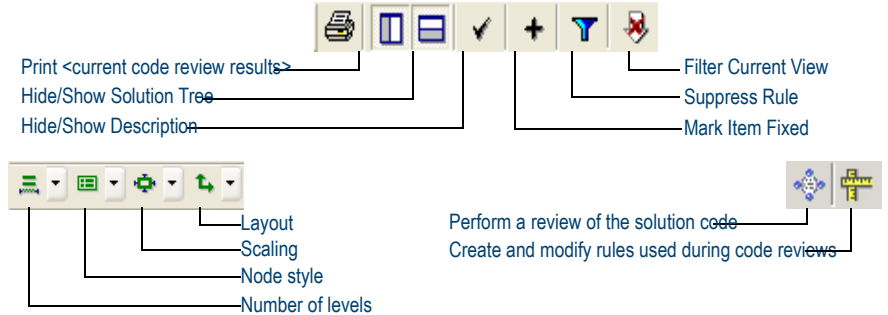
Print <current code review results>
Hide/Show Solution Tree
Hide/Show Description
Filter Current View
Suppress Rule
Mark Item Fixed

Layout
Scaling
Node style
Number of levels

Perform a review of the solution code
Create and modify rules used during code reviews